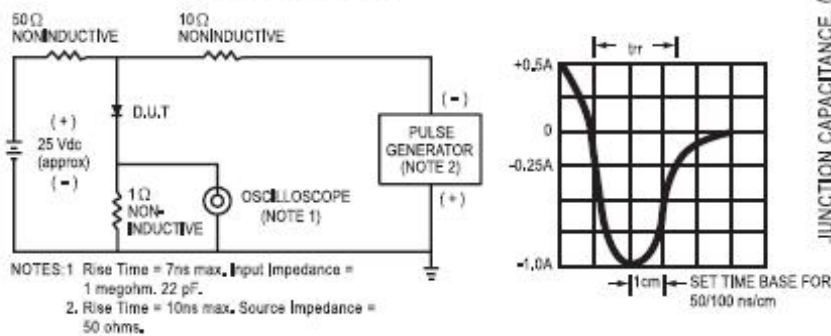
50Ω NONINDUCTIVE

10Ω NONINDUCTIVE

(+) 25 Vdc (approx) (-)

D.U.T

1Ω NON-INDUCTIVE

OSCILLOSCOPE (NOTE 1)

PULSE GENERATOR (NOTE 2)

(-)

(+)

NOTES: 1 Rise Time = 7ns max. Input Impedance = 1 megohm. 22 pF.
2. Rise Time = 10ns max. Source Impedance = 50 ohms.

trr

+0.5A

0

-0.25A

-1.0A

1cm

SET TIME BASE FOR 50/100 ns/cm

JUNCTION CAPACITANCE